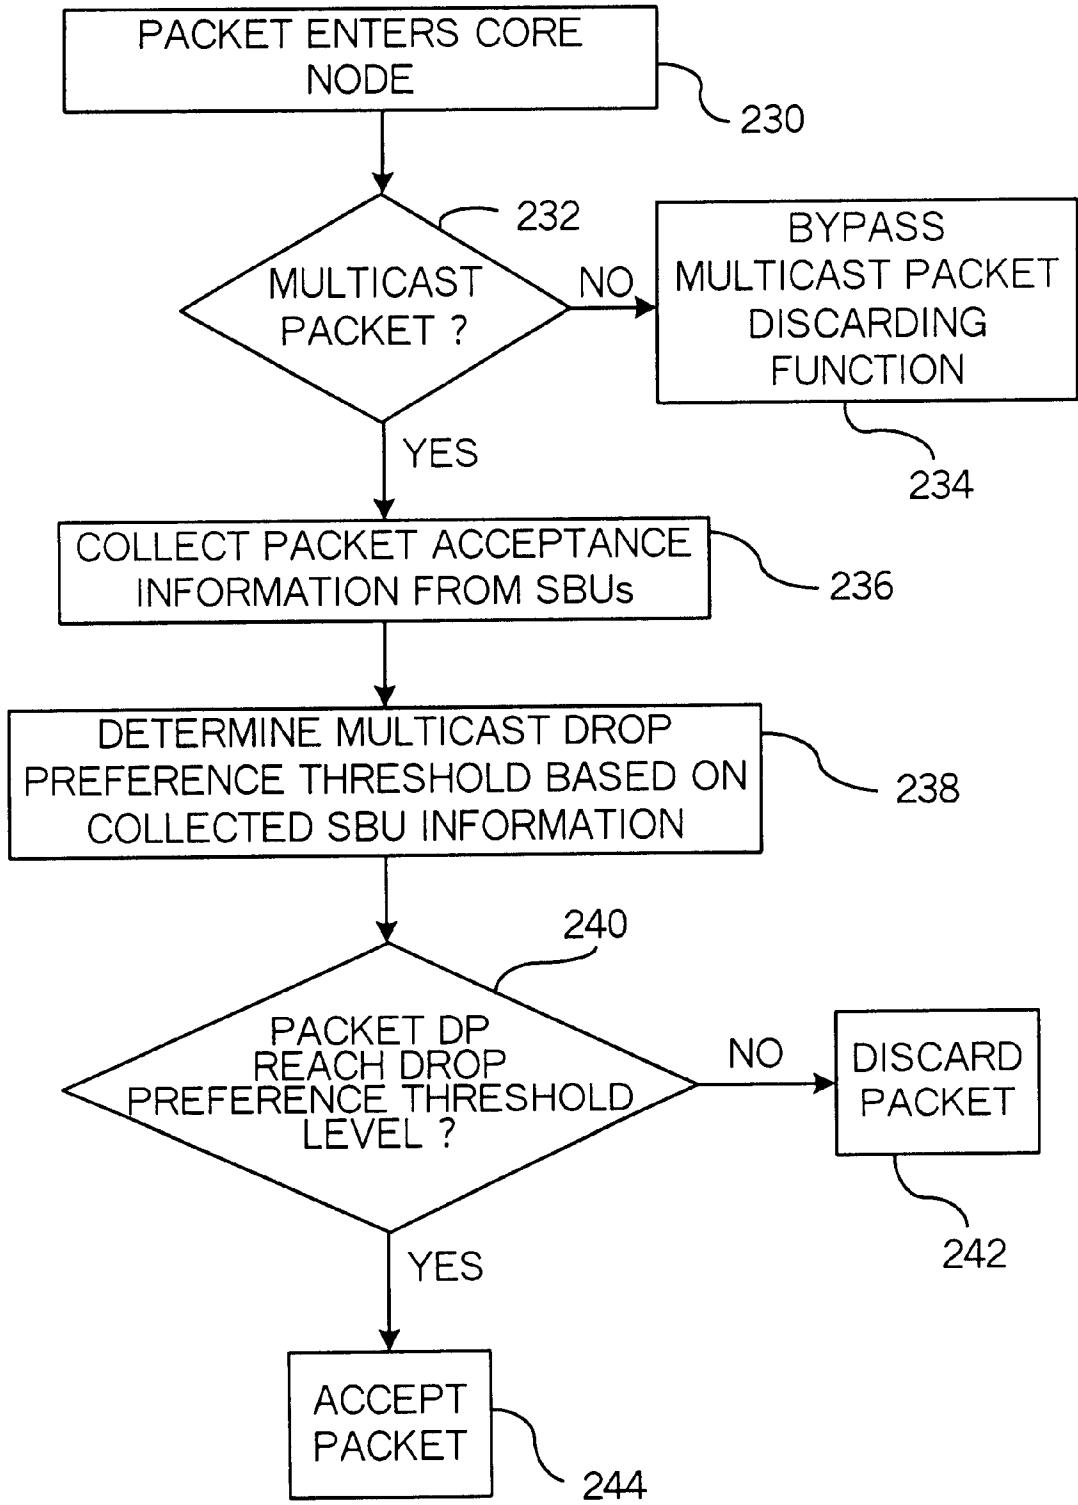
PACKET ENTERS CORE NODE

230

232

MULTICAST PACKET ?

NO

BYPASS MULTICAST PACKET DISCARDING FUNCTION

234

YES

COLLECT PACKET ACCEPTANCE INFORMATION FROM SBUs

236

DETERMINE MULTICAST DROP PREFERENCE THRESHOLD BASED ON COLLECTED SBU INFORMATION

238

240

PACKET DP REACH DROP PREFERENCE THRESHOLD LEVEL ?

NO

DISCARD PACKET

242

YES

ACCEPT PACKET

244